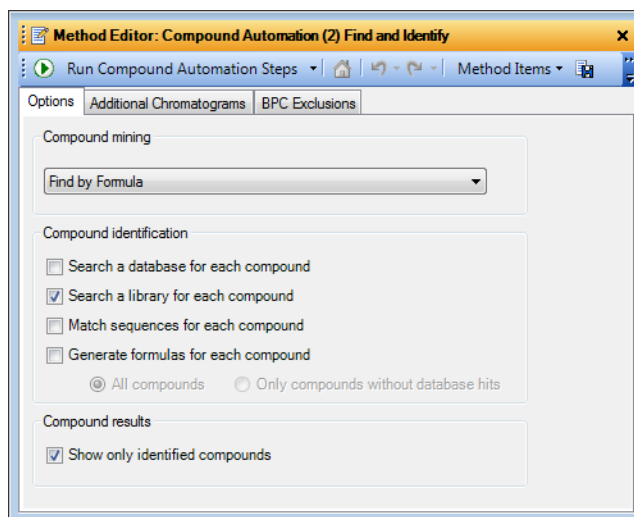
Method Editor: Compound Automation (2) Find and Identify

Run Compound Automation Steps

Method Items

Options | Additional Chromatograms | BPC Exclusions

Compound mining

Find by Formula

Compound identification

Search a database for each compound

Search a library for each compound

Match sequences for each compound

Generate formulas for each compound

All compounds

Only compounds without database hits

Compound results

Show only identified compounds